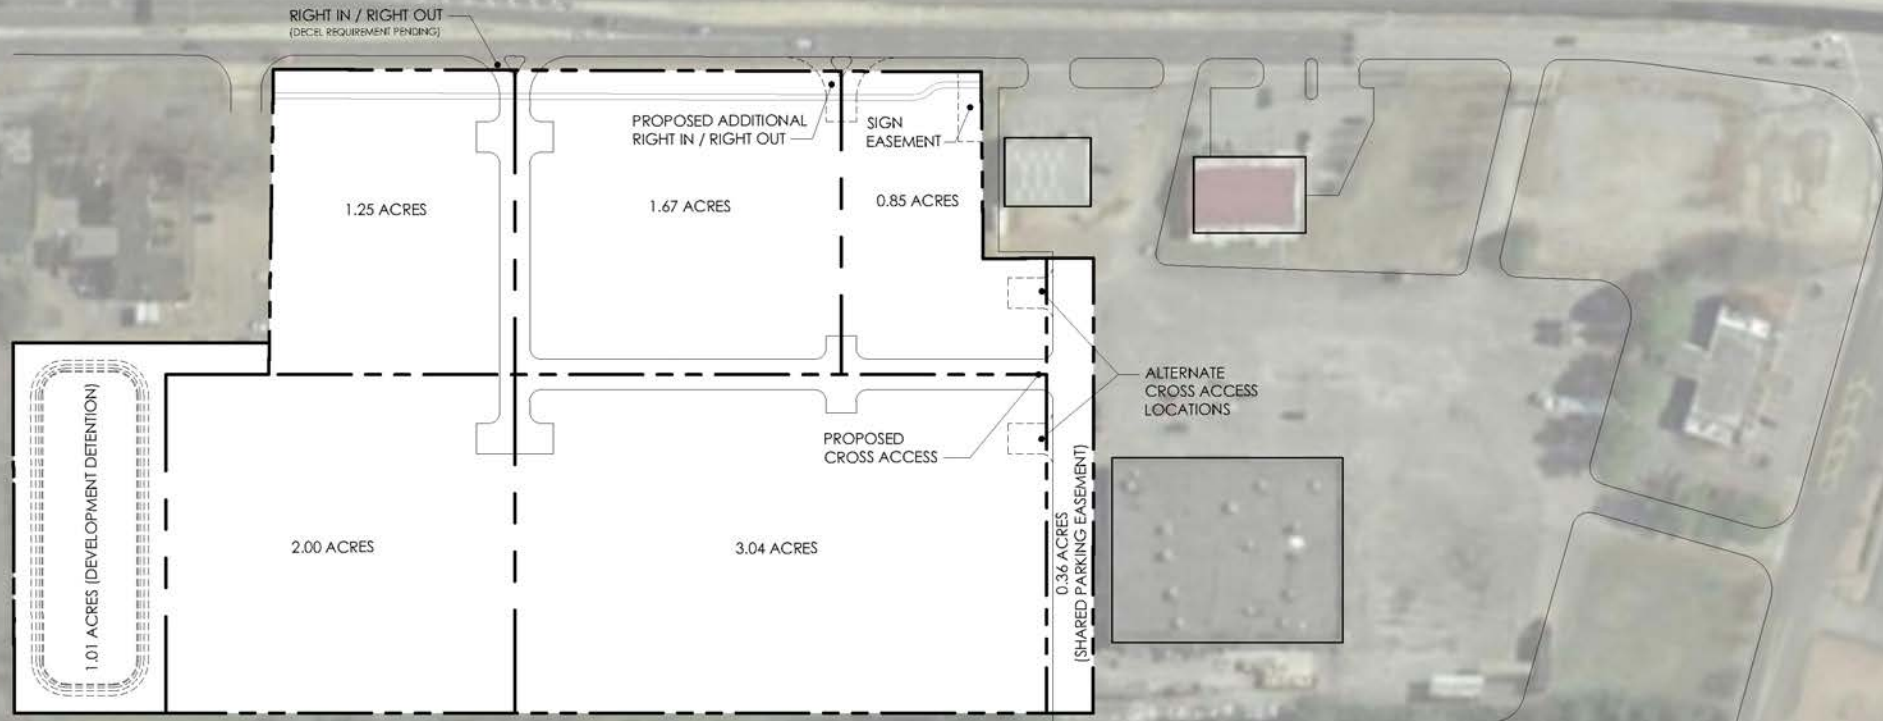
RIGHT IN / RIGHT OUT
(DECEL REQUIREMENT PENDING)

PROPOSED ADDITIONAL RIGHT IN / RIGHT OUT

SIGN EASEMENT

1.25 ACRES

1.67 ACRES

0.85 ACRES

ALTERNATE CROSS ACCESS LOCATIONS

PROPOSED CROSS ACCESS

1.01 ACRES (DEVELOPMENT DETENTION)

2.00 ACRES

3.04 ACRES

0.36 ACRES (SHARED PARKING EASEMENT)